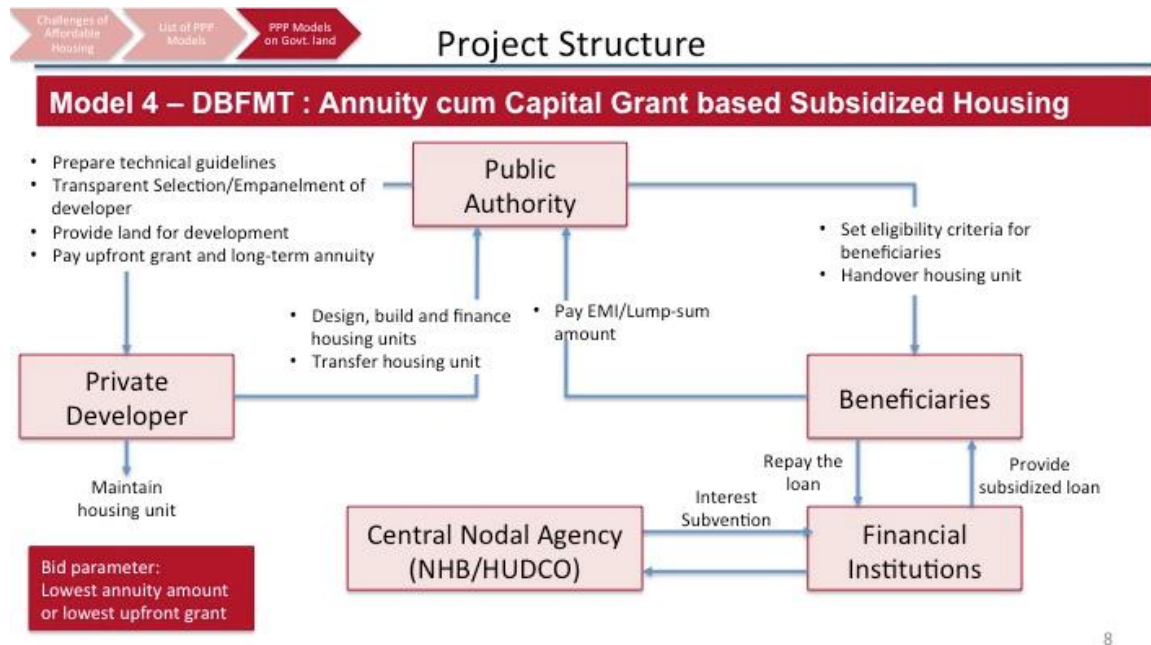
Challenges of Affordable Housing

List of PPP Models

PPP Models on Govt. land

Project Structure

Model 4 – DBFMT : Annuity cum Capital Grant based Subsidized Housing

• Prepare technical guidelines
• Transparent Selection/Empanelment of developer
• Provide land for development
• Pay upfront grant and long-term annuity

Public Authority

• Set eligibility criteria for beneficiaries
• Handover housing unit

• Design, build and finance housing units
• Transfer housing unit

• Pay EMI/Lump-sum amount

Private Developer

Beneficiaries

Maintain housing unit

Repay the loan

Provide subsidized loan

Interest Subvention

Central Nodal Agency (NHB/HUDCO)

Financial Institutions

Bid parameter: Lowest annuity amount or lowest upfront grant

8